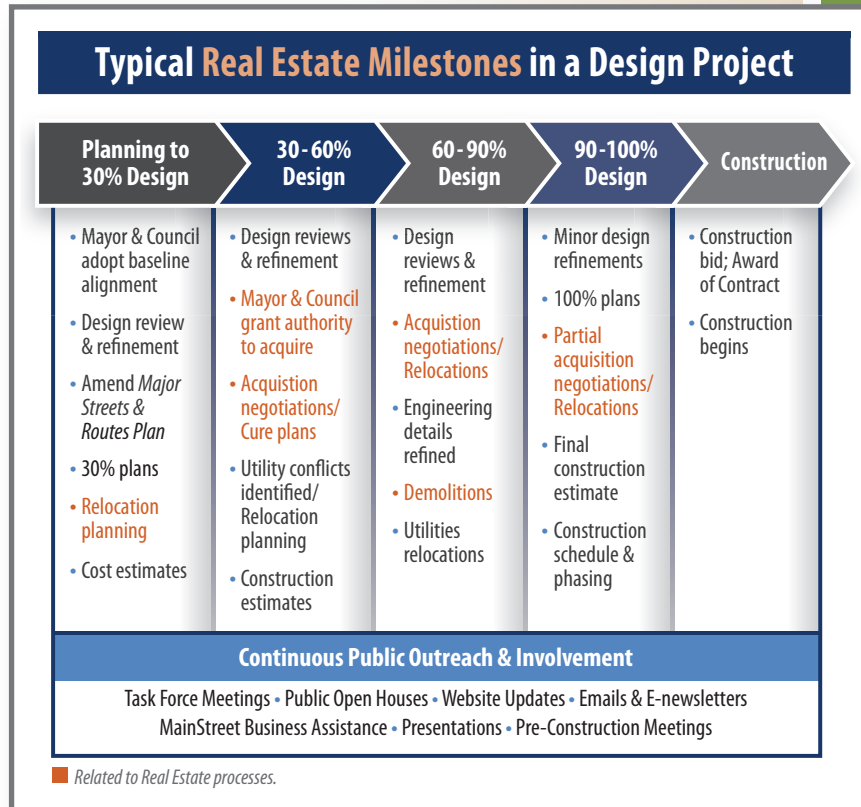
Typical Real Estate Milestones in a Design Project

| Planning to 30% Design | 30-60% Design | 60-90% Design | 90-100% Design | Construction |
|---|---|---|---|---|
| • Mayor & Council adopt baseline alignment<br>• Design review & refinement<br>• Amend *Major Streets & Routes Plan*<br>• 30% plans<br>• Relocation planning<br>• Cost estimates | • Design reviews & refinement<br>• Mayor & Council grant authority to acquire<br>• Acquistion negotiations/ Cure plans<br>• Utility conflicts identified/ Relocation planning<br>• Construction estimates | • Design reviews & refinement<br>• Acquistion negotiations/ Relocations<br>• Engineering details refined<br>• Demolitions<br>• Utilities relocations | • Minor design refinements<br>• 100% plans<br>• Partial acquisition negotiations/ Relocations<br>• Final construction estimate<br>• Construction schedule & phasing | • Construction bid; Award of Contract<br>• Construction begins |

Continuous Public Outreach & Involvement

Task Force Meetings • Public Open Houses • Website Updates • Emails & E-newsletters
MainStreet Business Assistance • Presentations • Pre-Construction Meetings

Related to Real Estate processes.